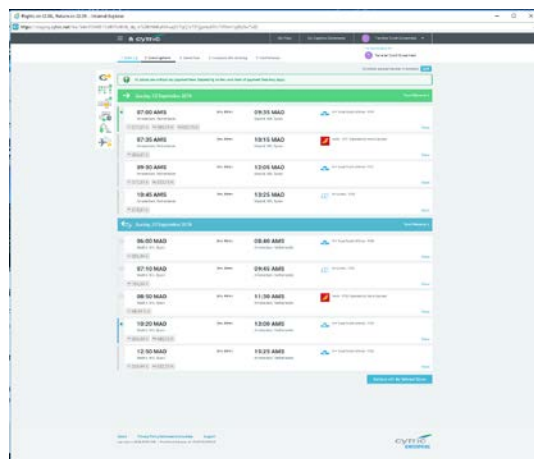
Flights on 12.09, Return on 22.09 - Cirrateel Explorer

cytric

Sunday, 12 September 2016

07:00 AMS
09:35 MAD

07:35 AMS
10:15 MAD

09:50 AMS
12:05 MAD

10:45 AMS
13:25 MAD

Sunday, 22 September 2016

06:00 MAD
08:40 AMS

07:10 MAD
09:45 AMS

08:50 MAD
11:30 AMS

10:20 MAD
13:00 AMS

12:50 MAD
15:25 AMS

cytric